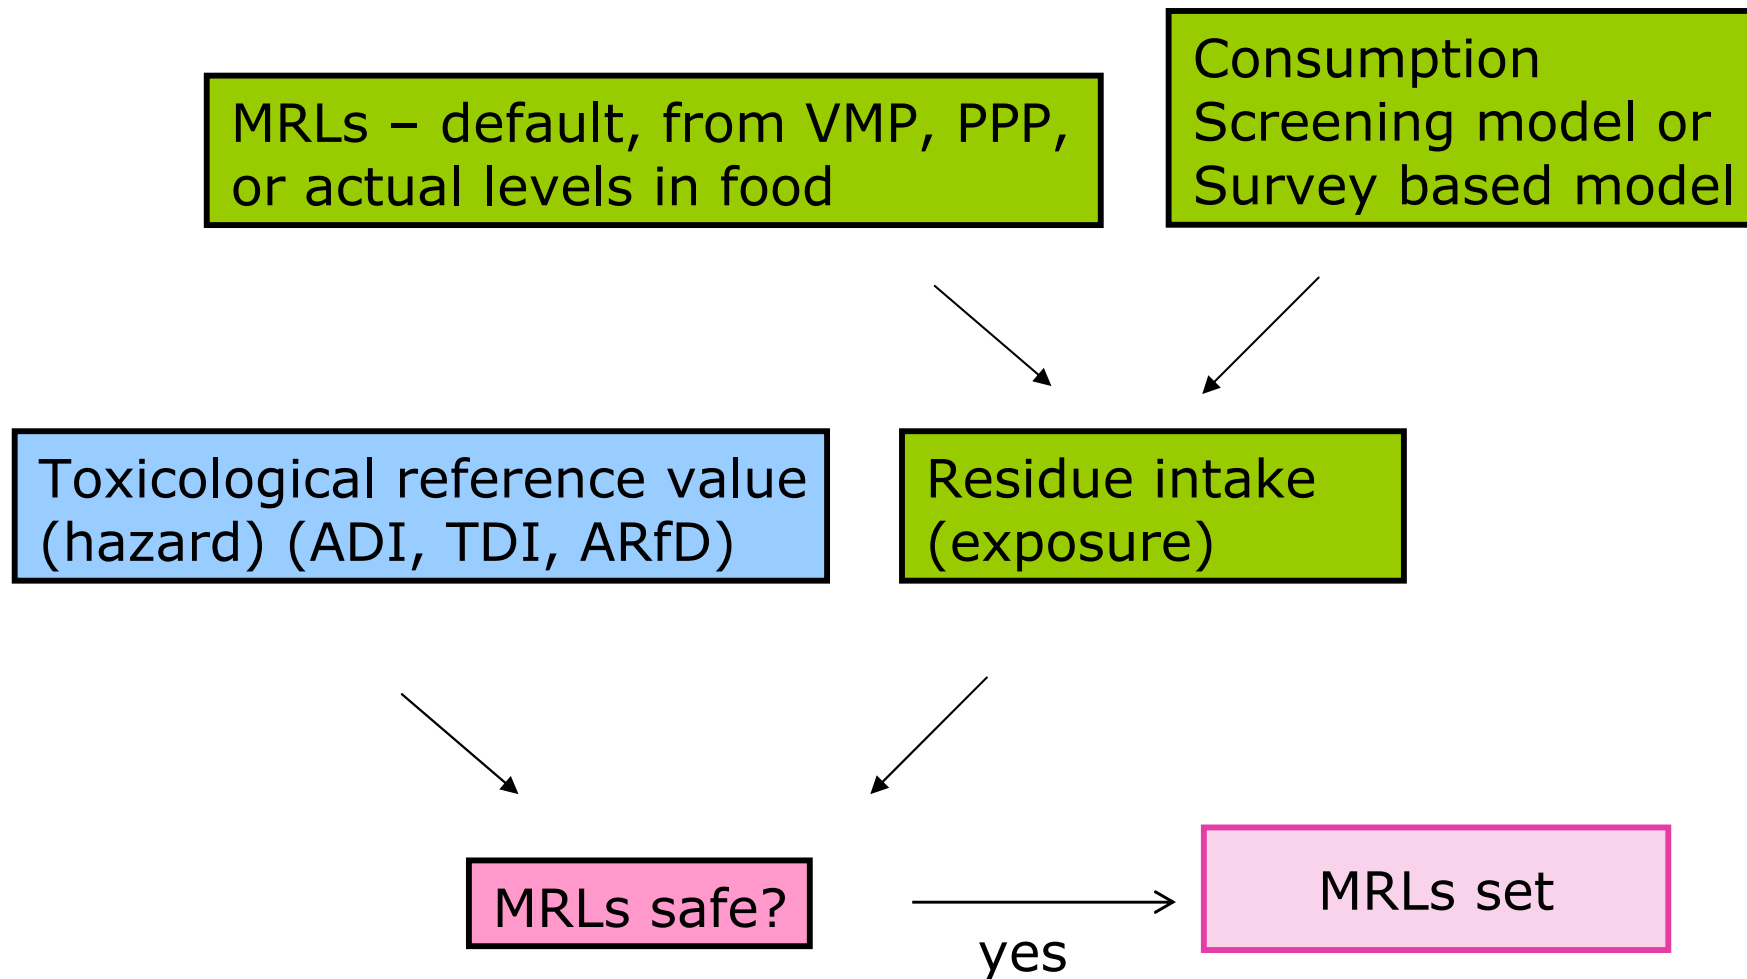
MRLs – default, from VMP, PPP, or actual levels in food

Consumption
Screening model or
Survey based model

Toxicological reference value (hazard) (ADI, TDI, ARfD)

Residue intake (exposure)

MRLs safe?

yes

MRLs set